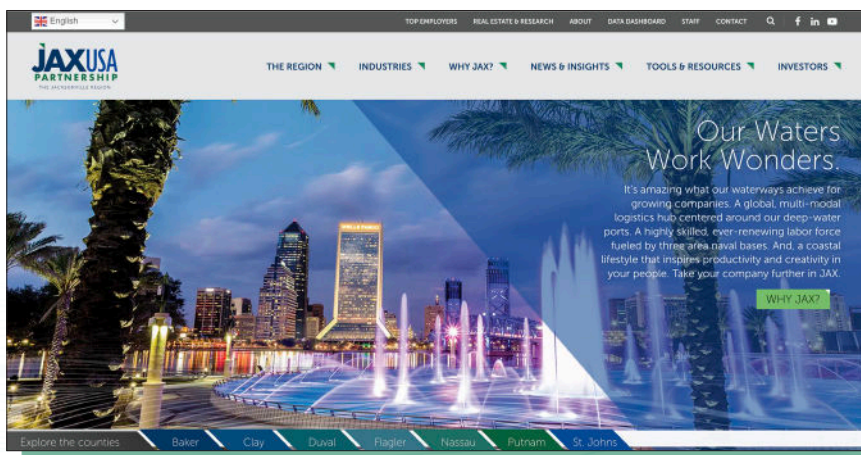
English

TOP EMPLOYERS REAL ESTATE & RESEARCH ABOUT DATA DASHBOARD STAFF CONTACT

JAXUSA PARTNERSHIP
THE JACKSONVILLE REGION

THE REGION INDUSTRIES WHY JAX? NEWS & INSIGHTS TOOLS & RESOURCES INVESTORS

WELLS FARGO

Our Waters Work Wonders.

It's amazing what our waterways achieve for growing companies. A global, multi-modal logistics hub centered around our deep-water ports. A highly skilled, ever-renewing labor force fueled by three area naval bases. And, a coastal lifestyle that inspires productivity and creativity in your people. Take your company further in JAX.

WHY JAX?

Explore the counties Baker Clay Duval Flagler Nassau Putnam St. Johns